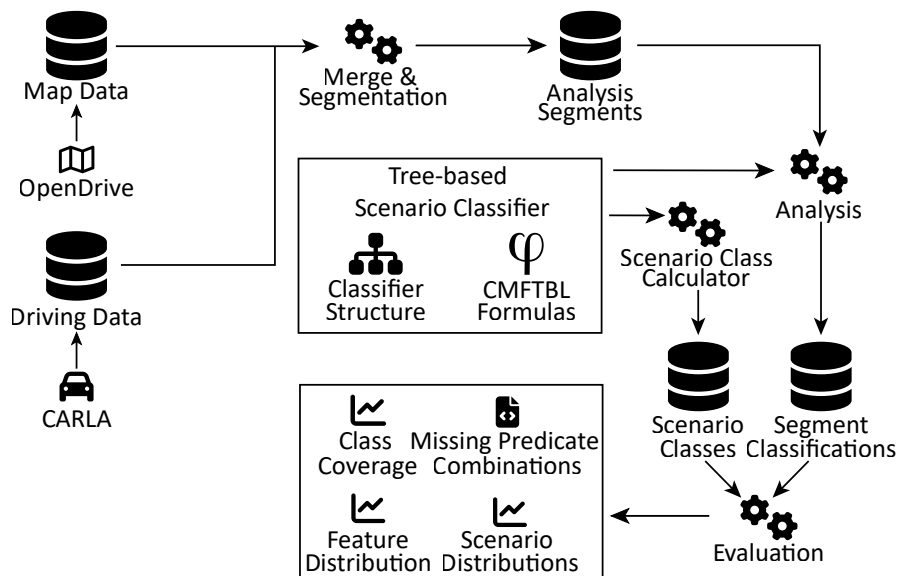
Map Data

OpenDrive

Driving Data

CARLA

Merge & Segmentation

Analysis Segments

Tree-based Scenario Classifier

Classifier Structure

$\varphi$

CMFTBL Formulas

Scenario Class Calculator

Analysis

Scenario Classes

Segment Classifications

Evaluation

Class Coverage

Missing Predicate Combinations

Feature Distribution

Scenario Distributions